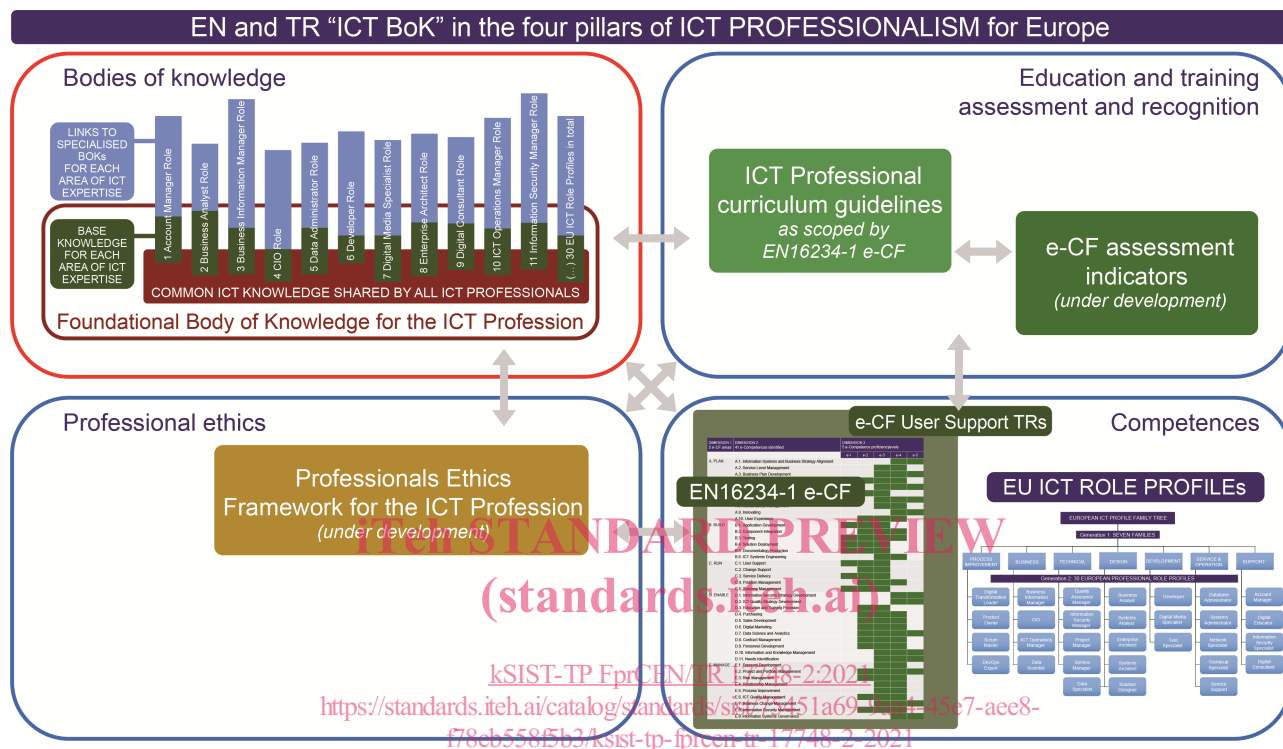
EN and TR "ICT BoK" in the four pillars of ICT PROFESSIONALISM for Europe

Bodies of knowledge

LINKS TO SPECIALISED BOKs FOR EACH AREA OF ICT EXPERTISE

BASE KNOWLEDGE FOR EACH AREA OF ICT EXPERTISE

1 Account Manager Role
2 Business Analyst Role
3 Business Information Manager Role
4 CIO Role
5 Data Administrator Role
6 Developer Role
7 Digital Media Specialist Role
8 Enterprise Architect Role
9 Digital Consultant Role
10 ICT Operations Manager Role
11 Information Security Manager Role
(...) 30 EU ICT Role Profiles in total

COMMON ICT KNOWLEDGE SHARED BY ALL ICT PROFESSIONALS

Foundational Body of Knowledge for the ICT Profession

Education and training assessment and recognition

ICT Professional curriculum guidelines as scoped by EN16234-1 e-CF

e-CF assessment indicators (under development)

Professional ethics

Professionals Ethics Framework for the ICT Profession (under development)

e-CF User Support TRs

Competences

EN16234-1 e-CF

EU ICT ROLE PROFILEs

EUROPEAN ICT PROFILE FAMILY TREE

Generation 1: SEVEN FAMILIES

PROCESS IMPROVEMENT | BUSINESS | TECHNICAL | DESIGN | DEVELOPMENT | SERVICE & OPERATION | SUPPORT

Generation 2: 30 EUROPEAN PROFESSIONAL ROLE PROFILES

Digital Transformation Leader
Product Owner
Scrum Master
DevOps Expert
Business Information Manager
CIO
ICT Operations Manager
Data Scientist
Quality Assurance Manager
Information Security Manager
Project Manager
Service Manager
Data Specialist
Business Analyst
Systems Analyst
Enterprise Architect
Systems Architect
Solution Designer
Developer
Digital Media Specialist
Test Specialist
Database Administrator
Systems Administrator
Network Specialist
Technical Specialist
Service Support
Account Manager
Digital Educator
Information Security Specialist
Digital Consultant

iTeh STANDARD PREVIEW
(standards.iteh.ai)

kSIST-TP FprCEN/TR 17748-2:2021
https://standards.iteh.ai/catalog/standards/sist/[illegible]451a69-9ae4-45e7-aee8-f78eb558f5b3/ksist-tp-fprcen-tr-17748-2-2021